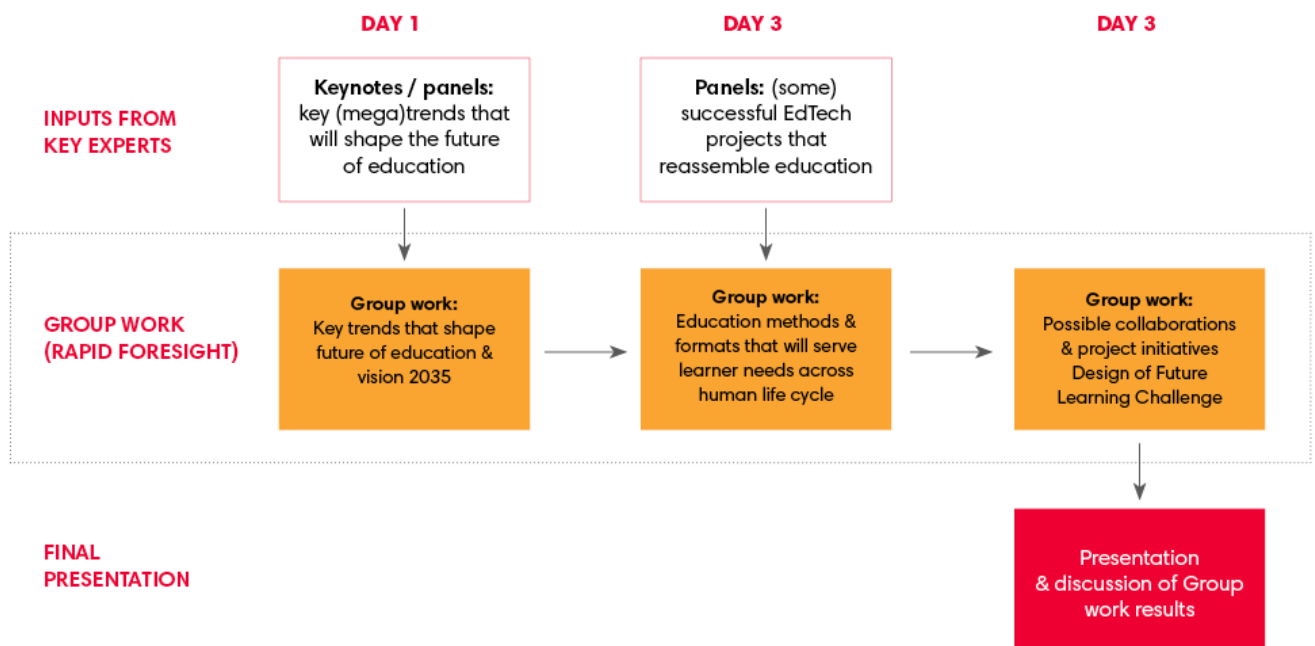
DAY 1

DAY 3

DAY 3

INPUTS FROM KEY EXPERTS

Keynotes / panels: key (mega)trends that will shape the future of education

Panels: (some) successful EdTech projects that reassemble education

GROUP WORK (RAPID FORESIGHT)

Group work: Key trends that shape future of education & vision 2035

Group work: Education methods & formats that will serve learner needs across human life cycle

Group work: Possible collaborations & project initiatives Design of Future Learning Challenge

FINAL PRESENTATION

Presentation & discussion of Group work results